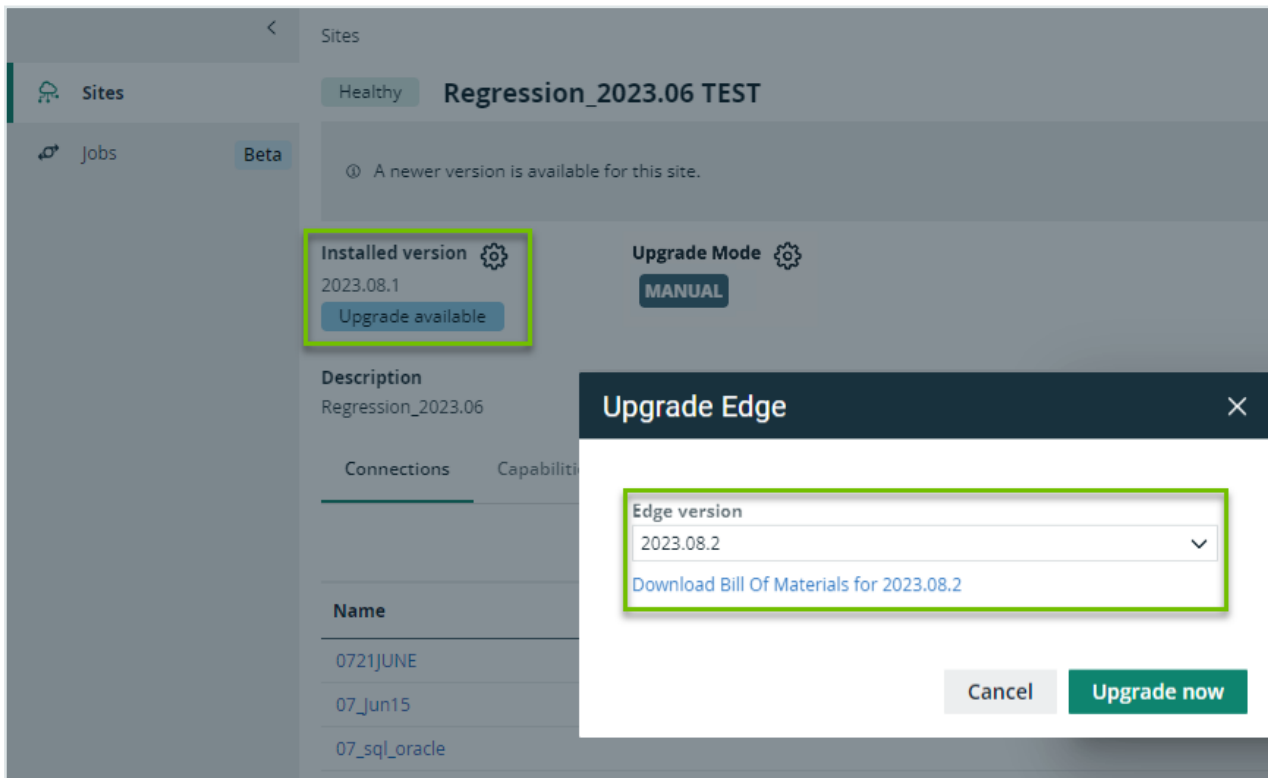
Sites

Jobs Beta

Sites

Healthy Regression_2023.06 TEST

A newer version is available for this site.

Installed version
2023.08.1
Upgrade available

Upgrade Mode
MANUAL

Description
Regression_2023.06

Connections Capabiliti

Name
0721JUNE
07_Jun15
07_sql_oracle

Upgrade Edge

Edge version
2023.08.2
Download Bill Of Materials for 2023.08.2

Cancel Upgrade now